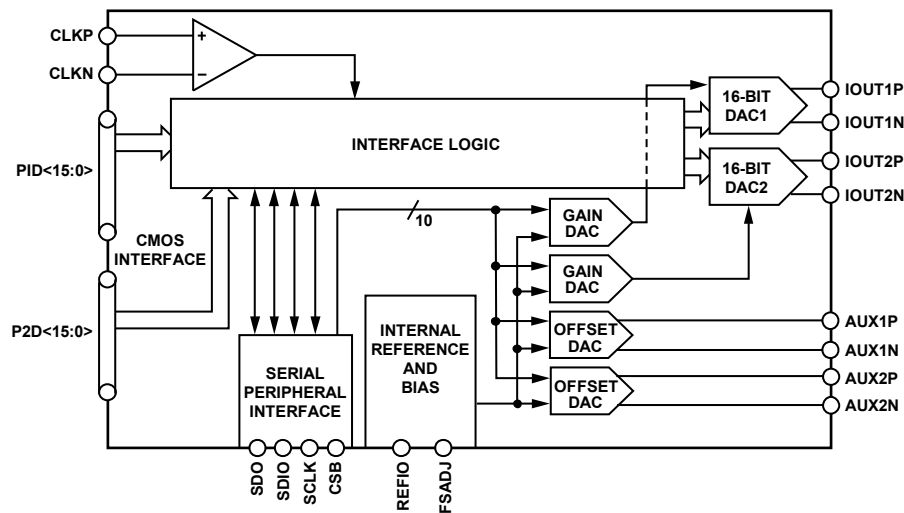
CLKP

CLKN

+

–

INTERFACE LOGIC

16-BIT DAC1

IOUT1P

IOUT1N

16-BIT DAC2

IOUT2P

IOUT2N

PID<15:0>

10

GAIN DAC

CMOS INTERFACE

GAIN DAC

P2D<15:0>

INTERNAL REFERENCE AND BIAS

OFFSET DAC

AUX1P

AUX1N

SERIAL PERIPHERAL INTERFACE

OFFSET DAC

AUX2P

AUX2N

SDO

SDIO

SCLK

CSB

REFIO

FSADJ